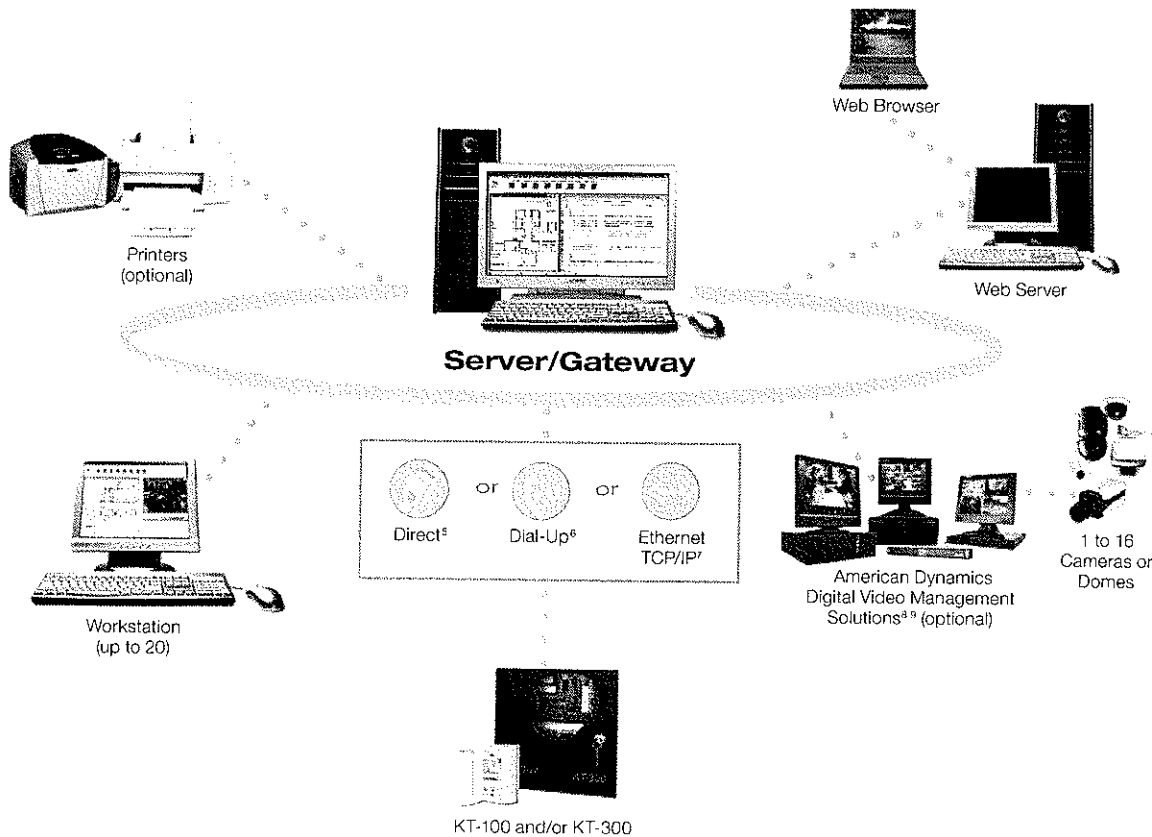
Web Browser

Printers (optional)

Web Server

Server/Gateway

Direct$^5$

or

Dial-Up$^6$

or

Ethernet TCP/IP$^7$

Workstation (up to 20)

American Dynamics Digital Video Management Solutions$^{8,9}$ (optional)

1 to 16 Cameras or Domes

KT-300

KT-100 and/or KT-300